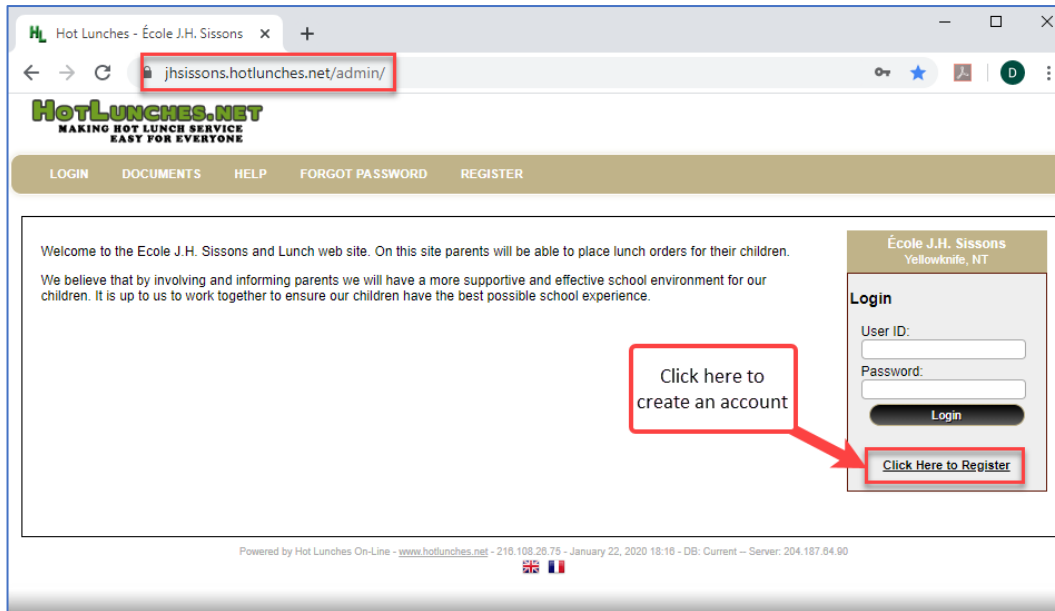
HL Hot Lunches - École J.H. Sissons ×

jhsissons.hotlunches.net/admin/

D

HOTLUNCHES.NET
MAKING HOT LUNCH SERVICE EASY FOR EVERYONE

LOGIN DOCUMENTS HELP FORGOT PASSWORD REGISTER

Welcome to the Ecole J.H. Sissons and Lunch web site. On this site parents will be able to place lunch orders for their children.

We believe that by involving and informing parents we will have a more supportive and effective school environment for our children. It is up to us to work together to ensure our children have the best possible school experience.

École J.H. Sissons
Yellowknife, NT

Login

User ID:

Password:

Login

Click here to create an account

Click Here to Register

Powered by Hot Lunches On-Line - www.hotlunches.net - 216.108.26.75 - January 22, 2020 18:16 - DB: Current -- Server: 204.187.64.90